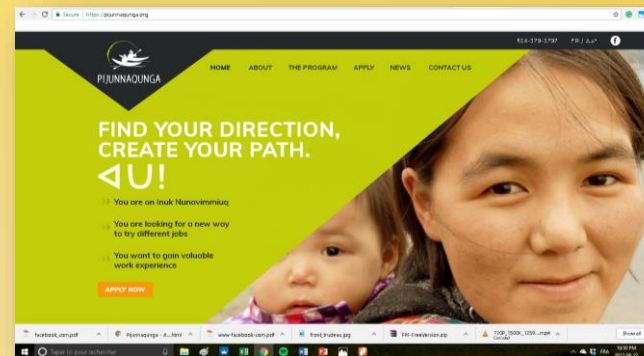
Secure | https://pijunnaqunga.org

514-179-3797 FR / ᐃᓄᒃᑎᑐᑦ

PIJUNNAQUNGA

HOME ABOUT THE PROGRAM APPLY NEWS CONTACT US

FIND YOUR DIRECTION, CREATE YOUR PATH.

ᐊU!

You are an Inuk Nunavimmiuq

You are looking for a new way to try different jobs

You want to gain valuable work experience

APPLY NOW

facebook.com.pdf

Pijunnaqunga - A....html

www-facebook-com.pdf

front_trudeau.jpg

FM-FreeVersion.zip

72QP_15000_1250....mp4 Canceled

Show all

Tapez ici pour rechercher